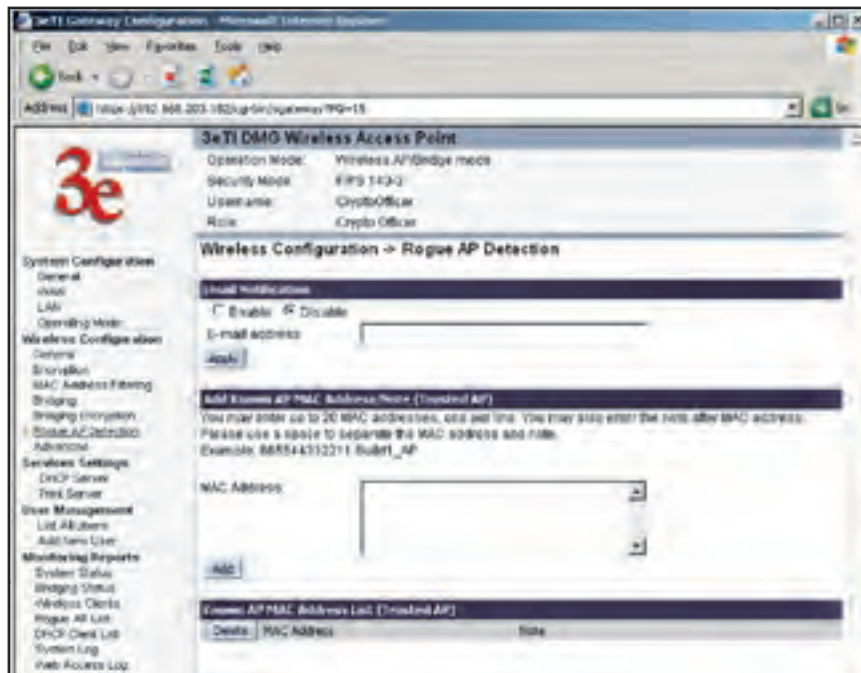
3eTI Gateway Configuration - Microsoft Internet Explorer

File Edit View Favorites Tools Help

Back

Address https://192.168.203.182/cgi-bin/sgateway?PG=15

3e

3eTI DMG Wireless Access Point

Operation Mode: Wireless AP/Bridge mode
Security Mode: FIPS 140-2
Username: CryptoOfficer
Role: Crypto Officer

Wireless Configuration -> Rogue AP Detection

System Configuration
General
WAN
LAN
Operating Mode
Wireless Configuration
General
Encryption
MAC Address Filtering
Bridging
Bridging Encryption
Rogue AP Detection
Advanced
Services Settings
DHCP Server
Print Server
User Management
List All Users
Add New User
Monitoring/Reports
System Status
Bridging Status
Wireless Clients
Rogue AP List
DHCP Client List
System Log
Web Access Log

Email Notification
Enable Disable
E-mail address:
Apply

Add Known AP MAC Address/Note (Trusted AP)
You may enter up to 20 MAC addresses, one per line. You may also enter the note after MAC address. Please use a space to separate the MAC address and note.
Example: 665544332211 Bldg1_AP

MAC Address:

Add

Known AP MAC Address List (Trusted AP)
Delete MAC Address Note